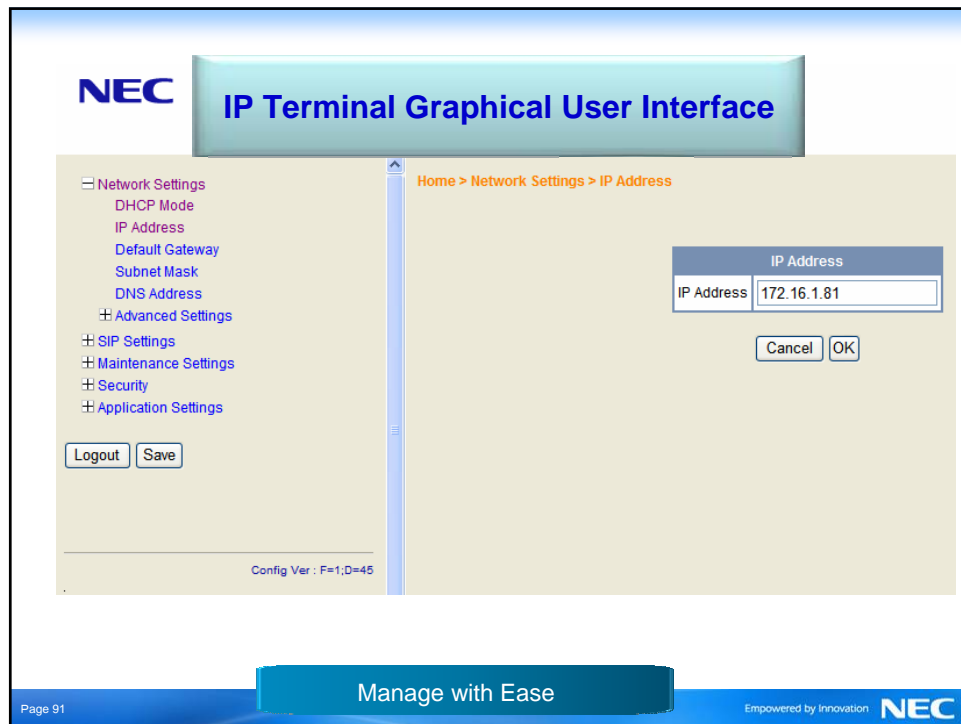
NEC

IP Terminal Graphical User Interface

⊟ Network Settings
DHCP Mode
IP Address
Default Gateway
Subnet Mask
DNS Address
⊞ Advanced Settings
⊞ SIP Settings
⊞ Maintenance Settings
⊞ Security
⊞ Application Settings

Logout Save

Config Ver : F=1;D=45

Home > Network Settings > IP Address

| IP Address | |
|---|---|
| IP Address | 172.16.1.81 |

Cancel OK

Page 91

Manage with Ease

Empowered by Innovation NEC